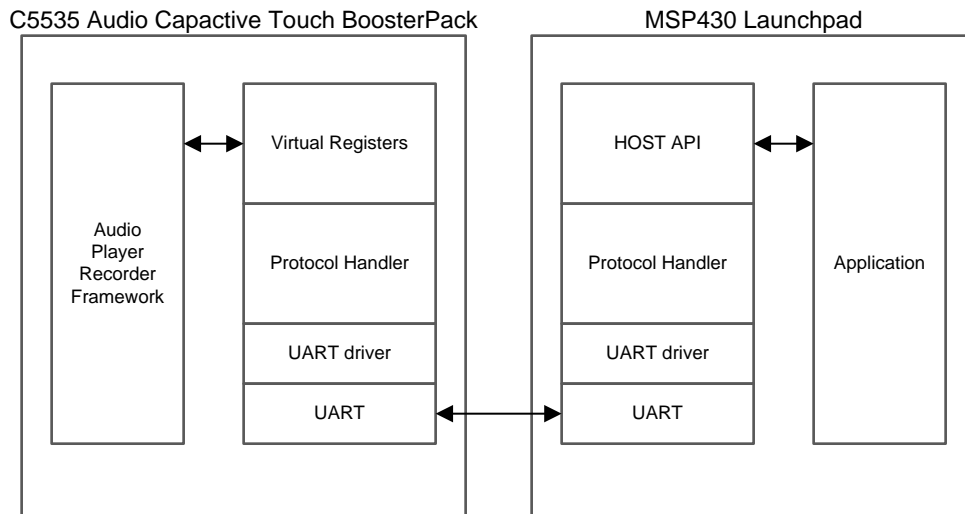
C5535 Audio Capactive Touch BoosterPack

Audio Player Recorder Framework

Virtual Registers

Protocol Handler

UART driver

UART

MSP430 Launchpad

HOST API

Protocol Handler

UART driver

UART

Application